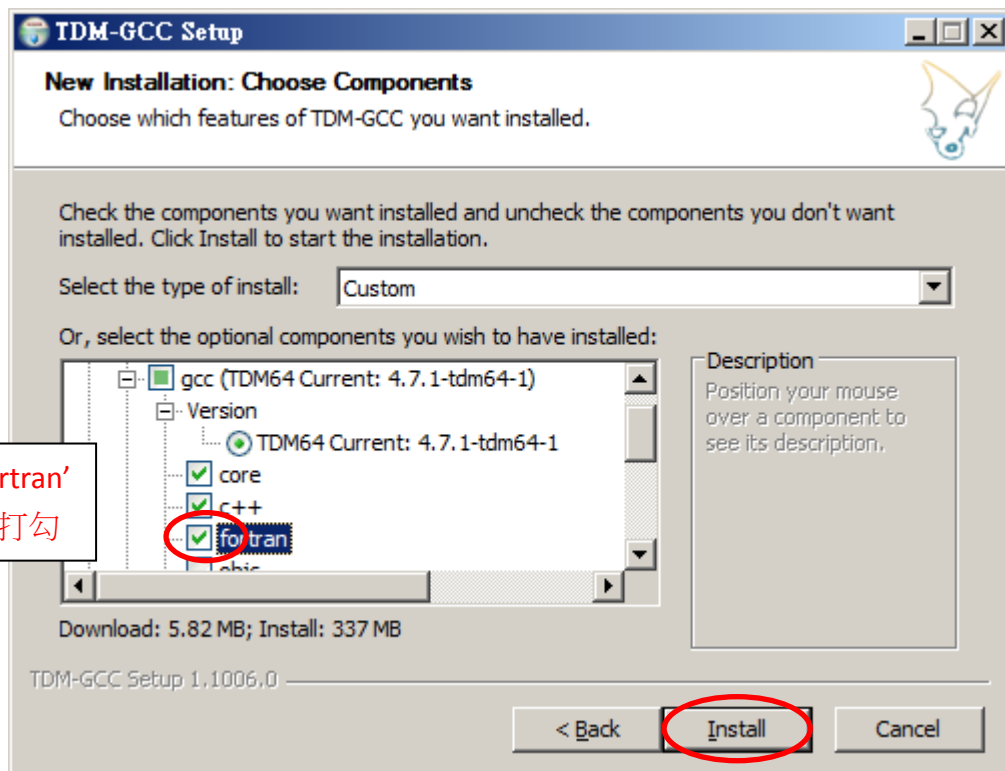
TDM-GCC Setup

New Installation: Choose Components

Choose which features of TDM-GCC you want installed.

Check the components you want installed and uncheck the components you don't want installed. Click Install to start the installation.

Select the type of install: Custom

Or, select the optional components you wish to have installed:

gcc (TDM64 Current: 4.7.1-tdm64-1)
Version
TDM64 Current: 4.7.1-tdm64-1
core
c++
fortran
objc

Description
Position your mouse over a component to see its description.

rtran'
打勾

Download: 5.82 MB; Install: 337 MB

TDM-GCC Setup 1.1006.0

< Back Install Cancel